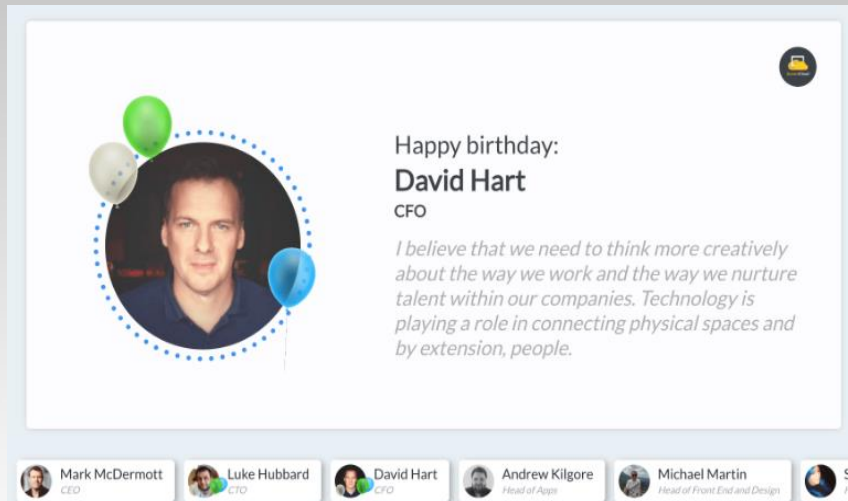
Happy birthday:
David Hart
CFO

I believe that we need to think more creatively about the way we work and the way we nurture talent within our companies. Technology is playing a role in connecting physical spaces and by extension, people.

Mark McDermott
CEO

Luke Hubbard
CTO

David Hart
CFO

Andrew Kilgore
Head of Apps

Michael Martin
Head of Front End and Design

S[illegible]